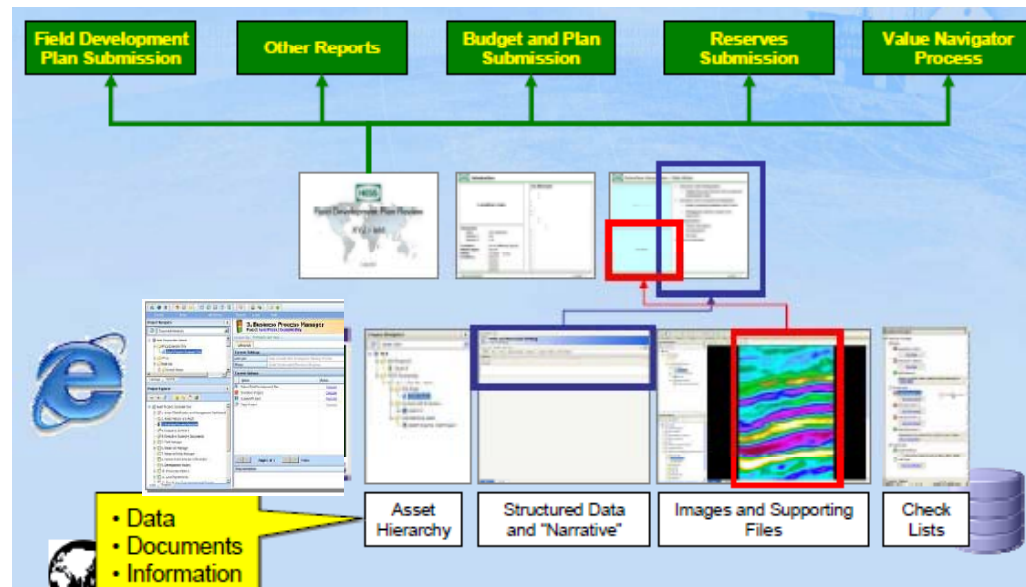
Field Development Plan Submission

Other Reports

Budget and Plan Submission

Reserves Submission

Value Navigator Process

Field Development Plan Review

3. Business Process Manager

• Data
• Documents
• Information

Asset Hierarchy

Structured Data and "Narrative"

Images and Supporting Files

Check Lists